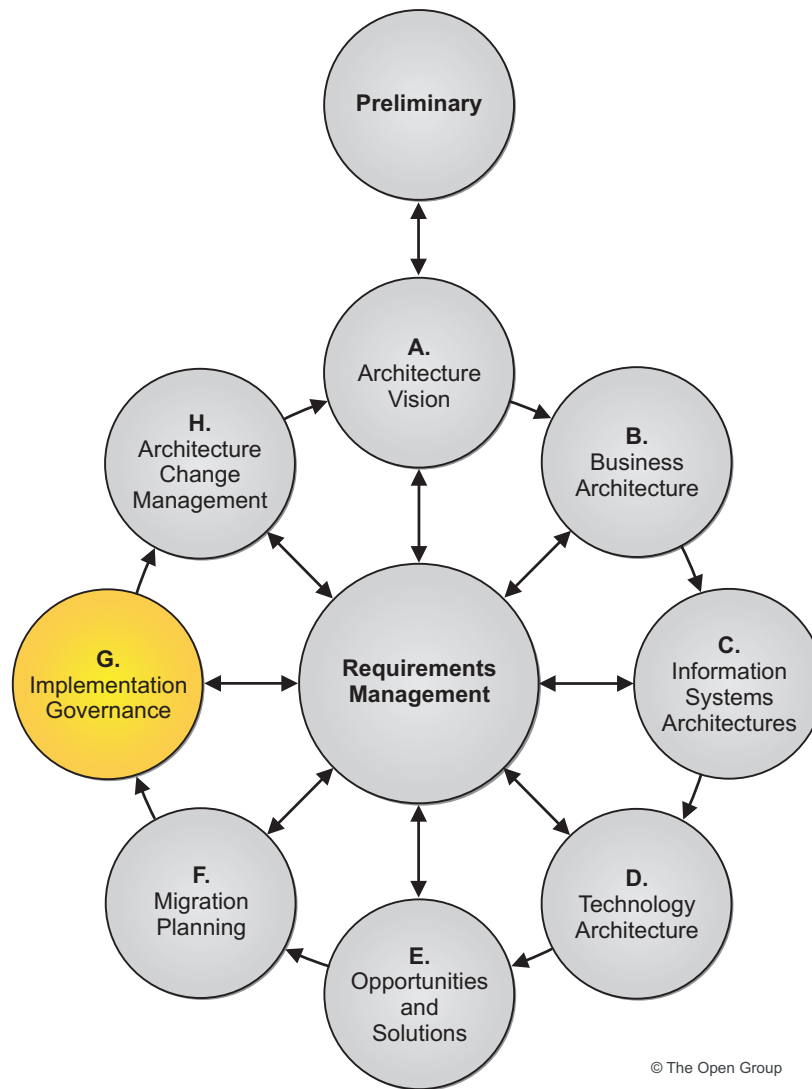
Preliminary

A.
Architecture Vision

B.
Business Architecture

C.
Information Systems Architectures

D.
Technology Architecture

E.
Opportunities and Solutions

F.
Migration Planning

G.
Implementation Governance

H.
Architecture Change Management

Requirements Management

© The Open Group